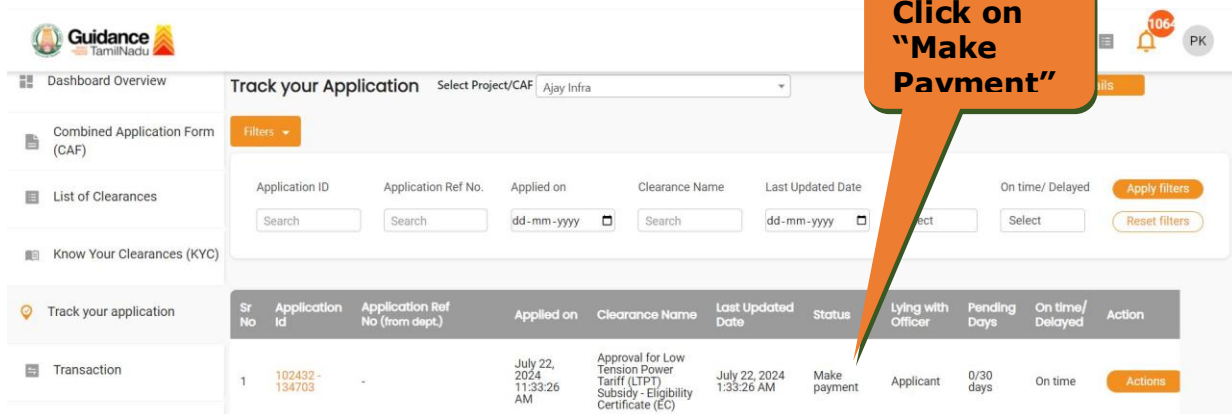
Guidance TamilNadu

Click on "Make Payment"

1064

PK

Dashboard Overview

Combined Application Form (CAF)

List of Clearances

Know Your Clearances (KYC)

Track your application

Transaction

Track your Application Select Project/CAF Ajay Infra

ils

Filters

Application ID Search

Application Ref No. Search

Applied on dd-mm-yyyy

Clearance Name Search

Last Updated Date dd-mm-yyyy

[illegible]ect

On time/ Delayed Select

Apply filters

Reset filters

| Sr No | Application Id | Application Ref No (from dept.) | Applied on | Clearance Name | Last Updated Date | Status | Lying with Officer | Pending Days | On time/ Delayed | Action |
|---|---|---|---|---|---|---|---|---|---|---|
| 1 | 102432 - 134703 | - | July 22, 2024 11:33:26 AM | Approval for Low Tension Power Tariff (LTPT) Subsidy - Eligibility Certificate (EC) | July 22, 2024 1:33:26 AM | Make payment | Applicant | 0/30 days | On time | Actions |